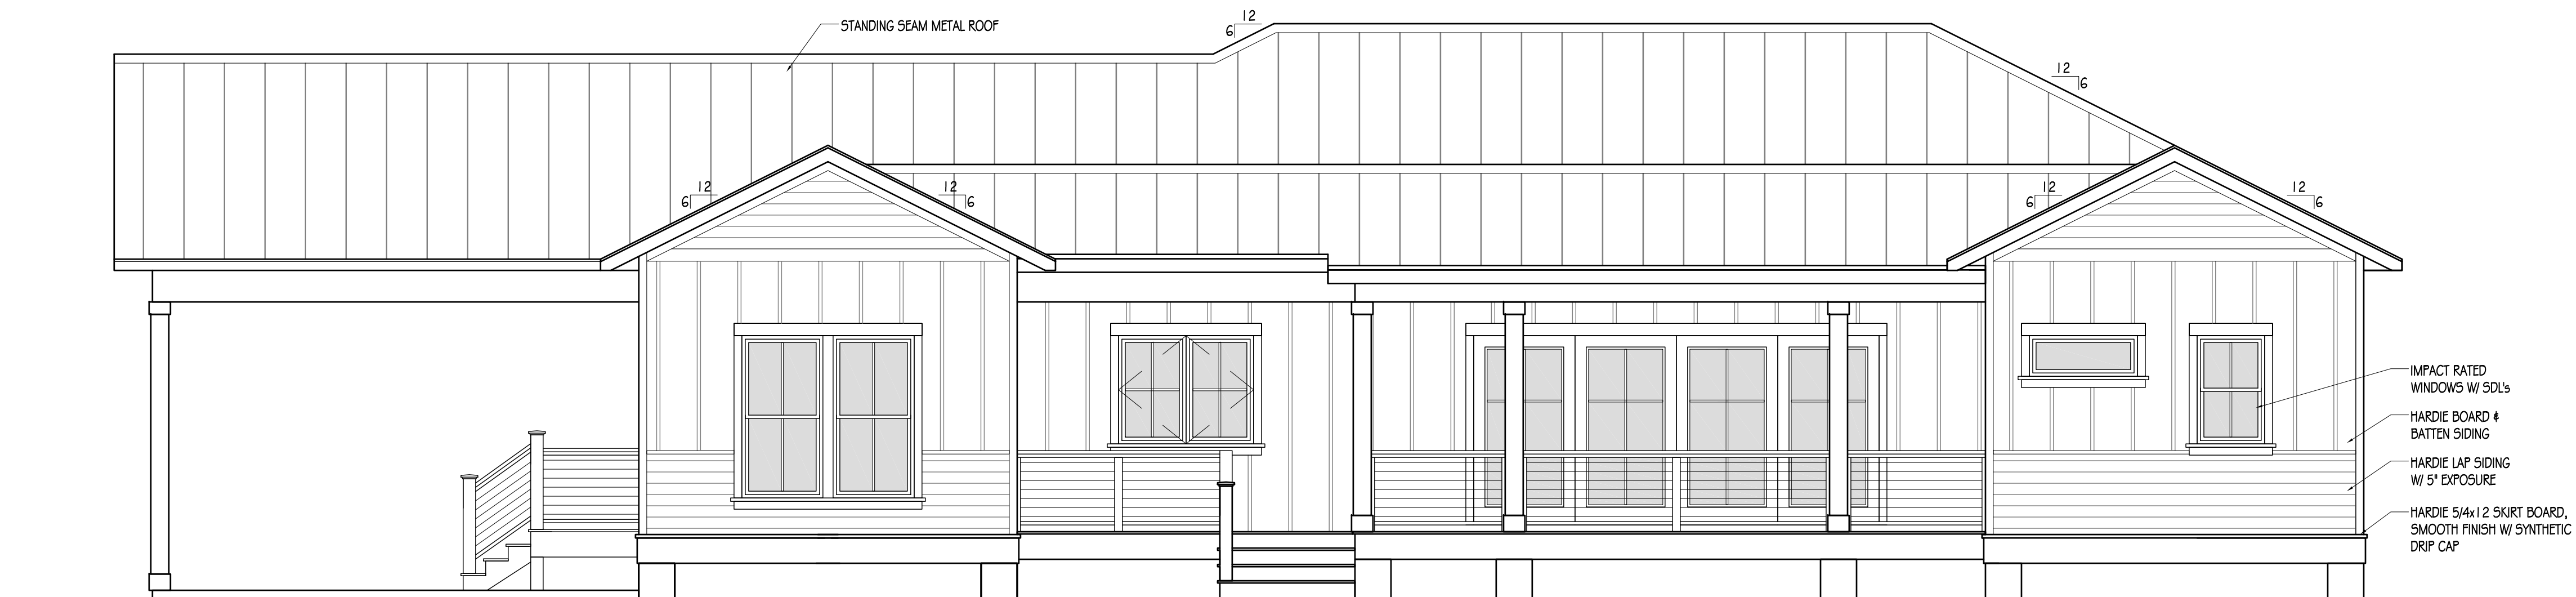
STANDING SEAM METAL ROOF

6 12

12 6

6 12

12 6

6 12

12 6

IMPACT RATED WINDOWS W/ SDL's

HARDIE BOARD & BATTEN SIDING

HARDIE LAP SIDING W/ 5" EXPOSURE

HARDIE 5/4x12 SKIRT BOARD, SMOOTH FINISH W/ SYNTHETIC DRIP CAP